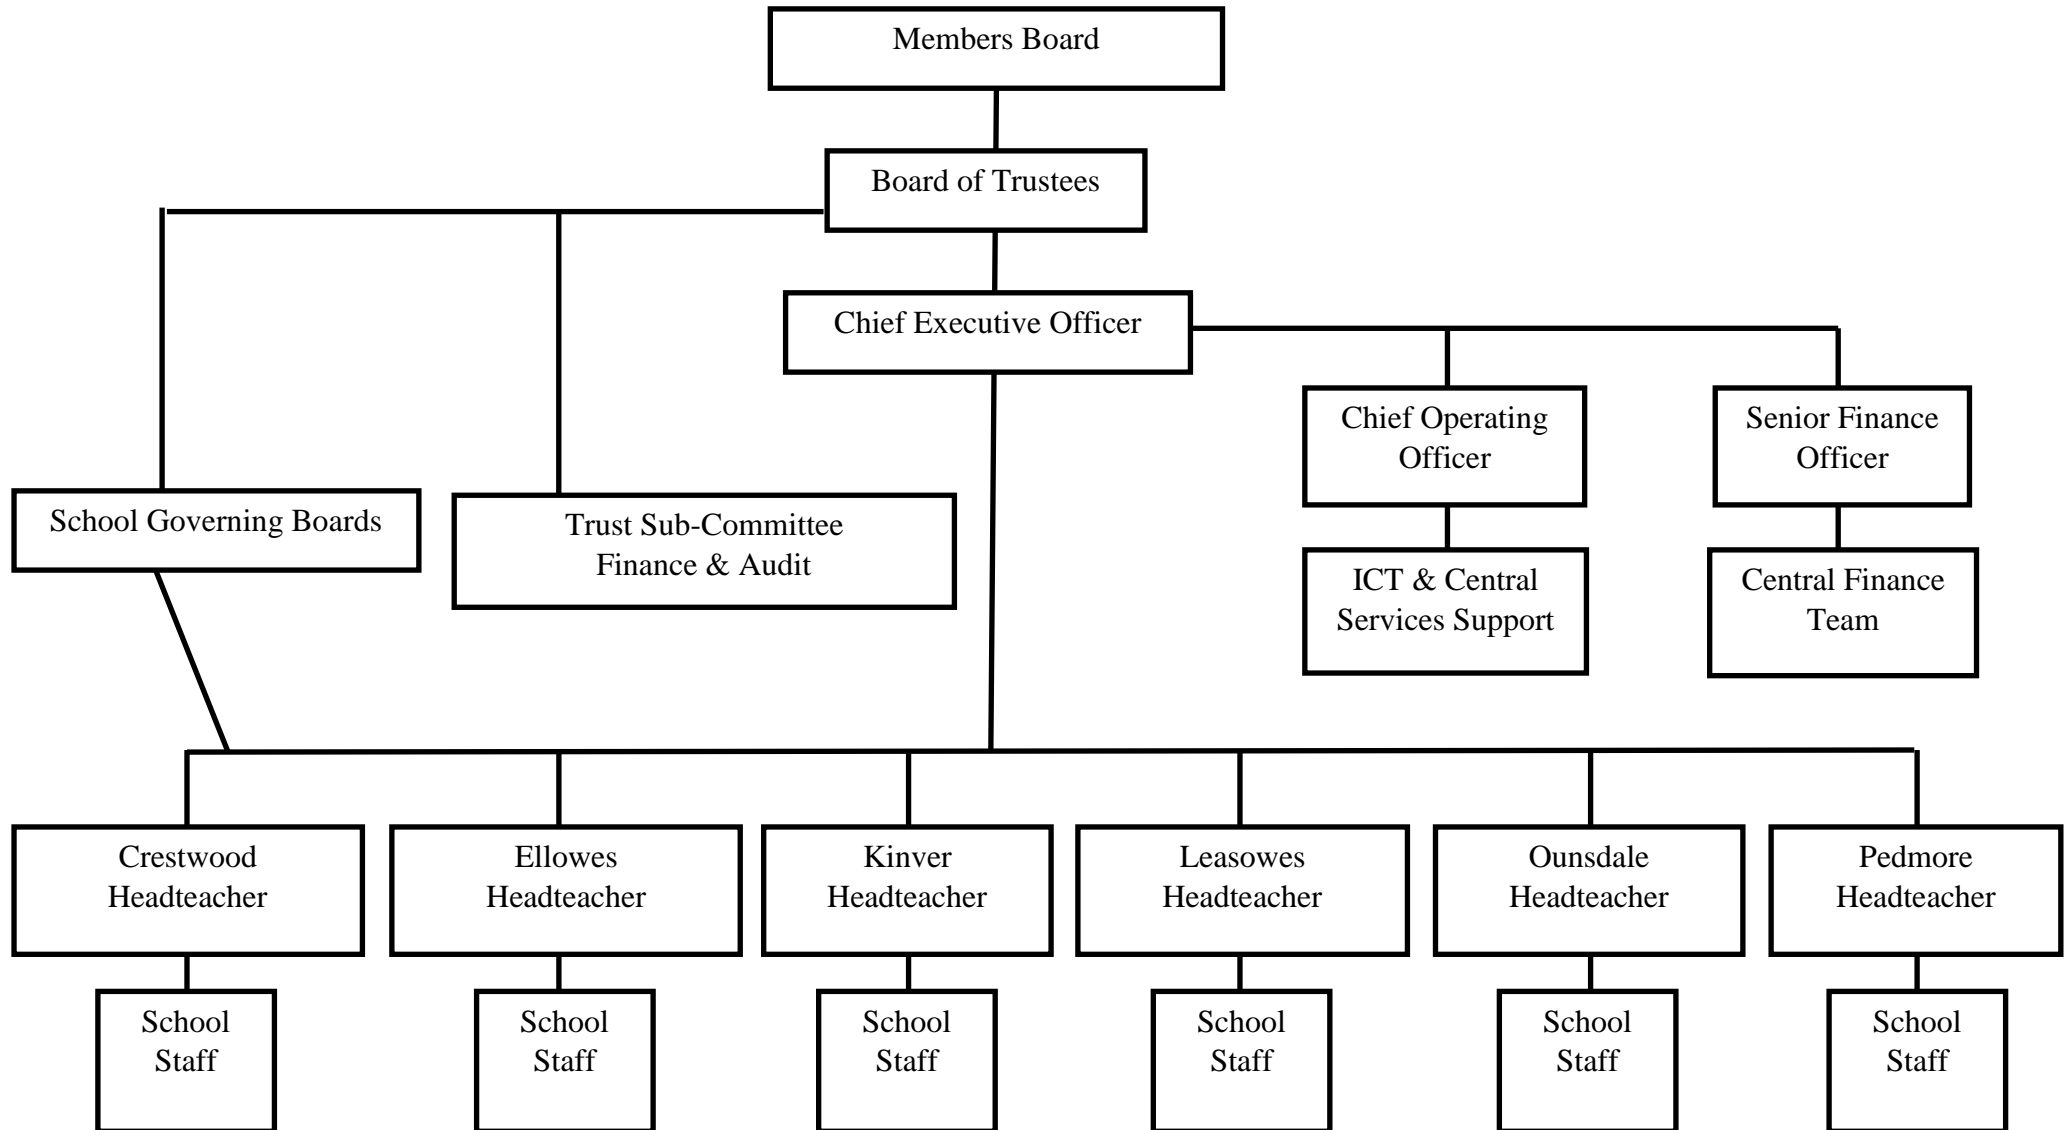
Members Board

Board of Trustees

Chief Executive Officer

Chief Operating Officer

Senior Finance Officer

School Governing Boards

Trust Sub-Committee Finance & Audit

ICT & Central Services Support

Central Finance Team

Crestwood Headteacher

Ellowes Headteacher

Kinver Headteacher

Leasowes Headteacher

Ounsdale Headteacher

Pedmore Headteacher

School Staff

School Staff

School Staff

School Staff

School Staff

School Staff